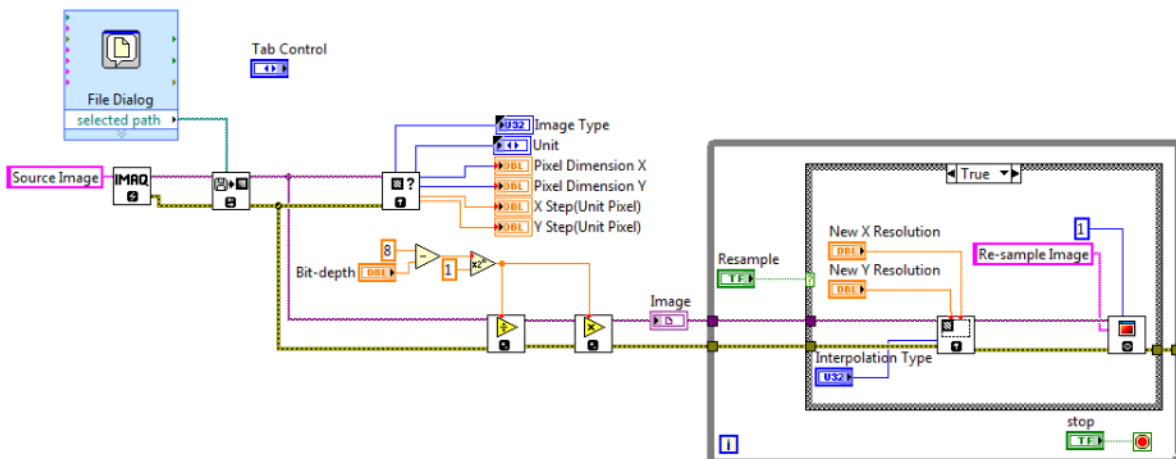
File Dialog
selected path

Tab Control

Source Image
IMAQ

U32 Image Type
Unit
DBL Pixel Dimension X
DBL Pixel Dimension Y
DBL X Step(Unit Pixel)
DBL Y Step(Unit Pixel)

8
Bit-depth DBL
1

Image

True

Resample
TF

New X Resolution
DBL
New Y Resolution
DBL

1
Re-sample Image

Interpolation Type
U32

stop
TF

i